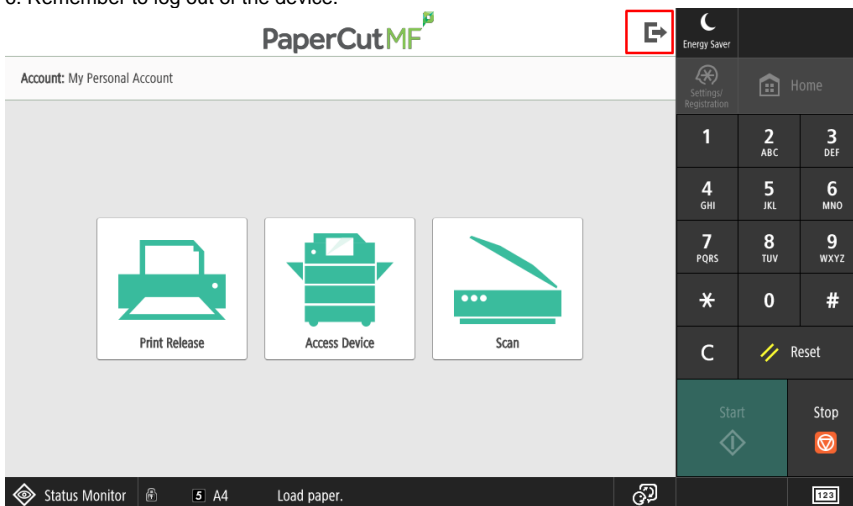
6. Remember to log out of the device.

PaperCutMF

Energy Saver

Account: My Personal Account

Settings/ Registration

Home

| 1 | 2 ABC | 3 DEF |
|---|---|---|
| 4 GHI | 5 JKL | 6 MNO |
| 7 PQRS | 8 TUV | 9 WXYZ |
| * | 0 | # |

C

Reset

Start

Stop

Print Release

Access Device

Scan

Status Monitor

5 A4

Load paper.

123